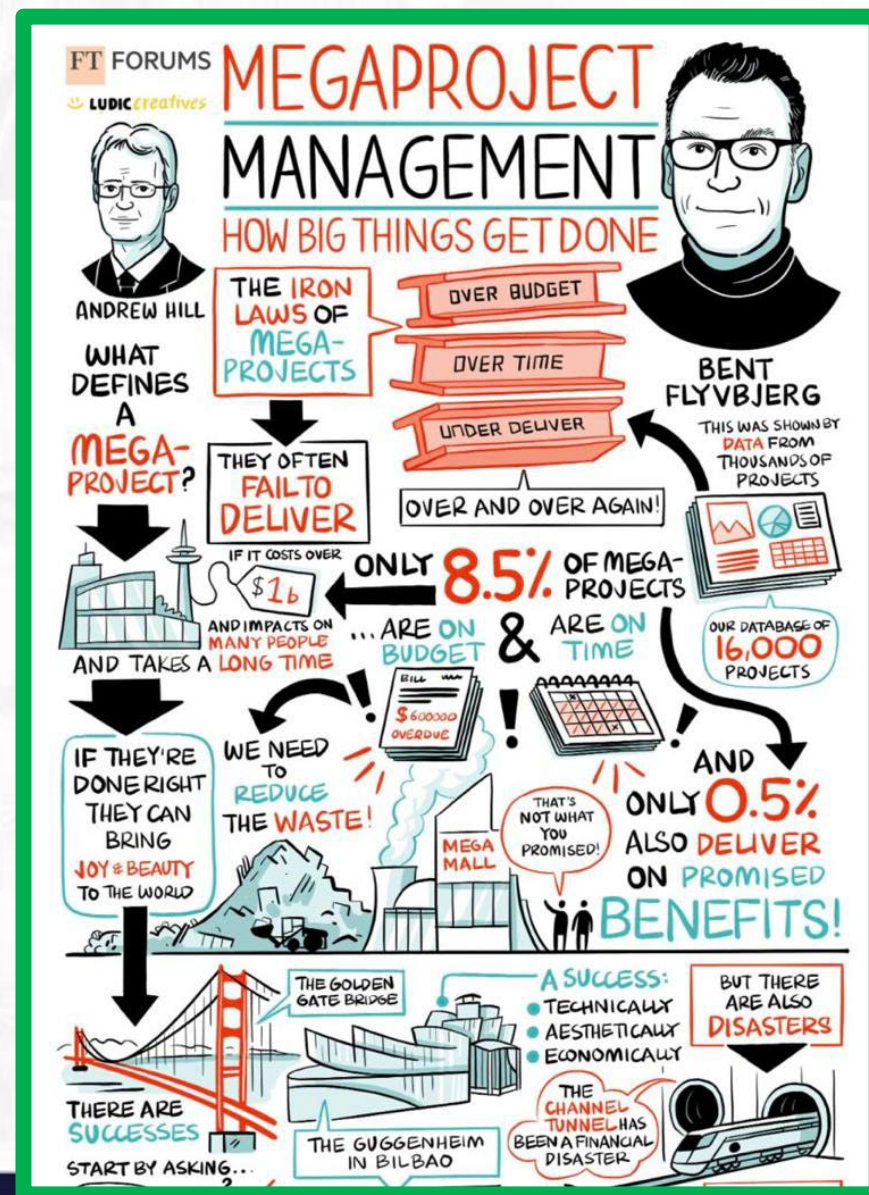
FT FORUMS

LUDIC creatives

MEGAPROJECT MANAGEMENT

HOW BIG THINGS GET DONE

ANDREW HILL

BENT FLYVBJERG

THE IRON LAWS OF MEGA-PROJECTS

OVER BUDGET

OVER TIME

UNDER DELIVER

OVER AND OVER AGAIN!

THIS WAS SHOWN BY DATA FROM THOUSANDS OF PROJECTS

WHAT DEFINES A MEGA-PROJECT?

THEY OFTEN FAIL TO DELIVER

IF IT COSTS OVER $1b

AND IMPACTS ON MANY PEOPLE

AND TAKES A LONG TIME

ONLY 8.5% OF MEGA-PROJECTS

...ARE ON BUDGET & ARE ON TIME

OUR DATABASE OF 16,000 PROJECTS

BILL

$600000 OVERDUE

IF THEY'RE DONE RIGHT THEY CAN BRING JOY & BEAUTY TO THE WORLD

WE NEED TO REDUCE THE WASTE!

MEGA MALL

THAT'S NOT WHAT YOU PROMISED!

AND ONLY 0.5% ALSO DELIVER ON PROMISED BENEFITS!

THE GOLDEN GATE BRIDGE

A SUCCESS:
• TECHNICALLY
• AESTHETICALLY
• ECONOMICALLY

BUT THERE ARE ALSO DISASTERS

THE CHANNEL TUNNEL HAS BEEN A FINANCIAL DISASTER

THERE ARE SUCCESSES

THE GUGGENHEIM IN BILBAO

START BY ASKING...